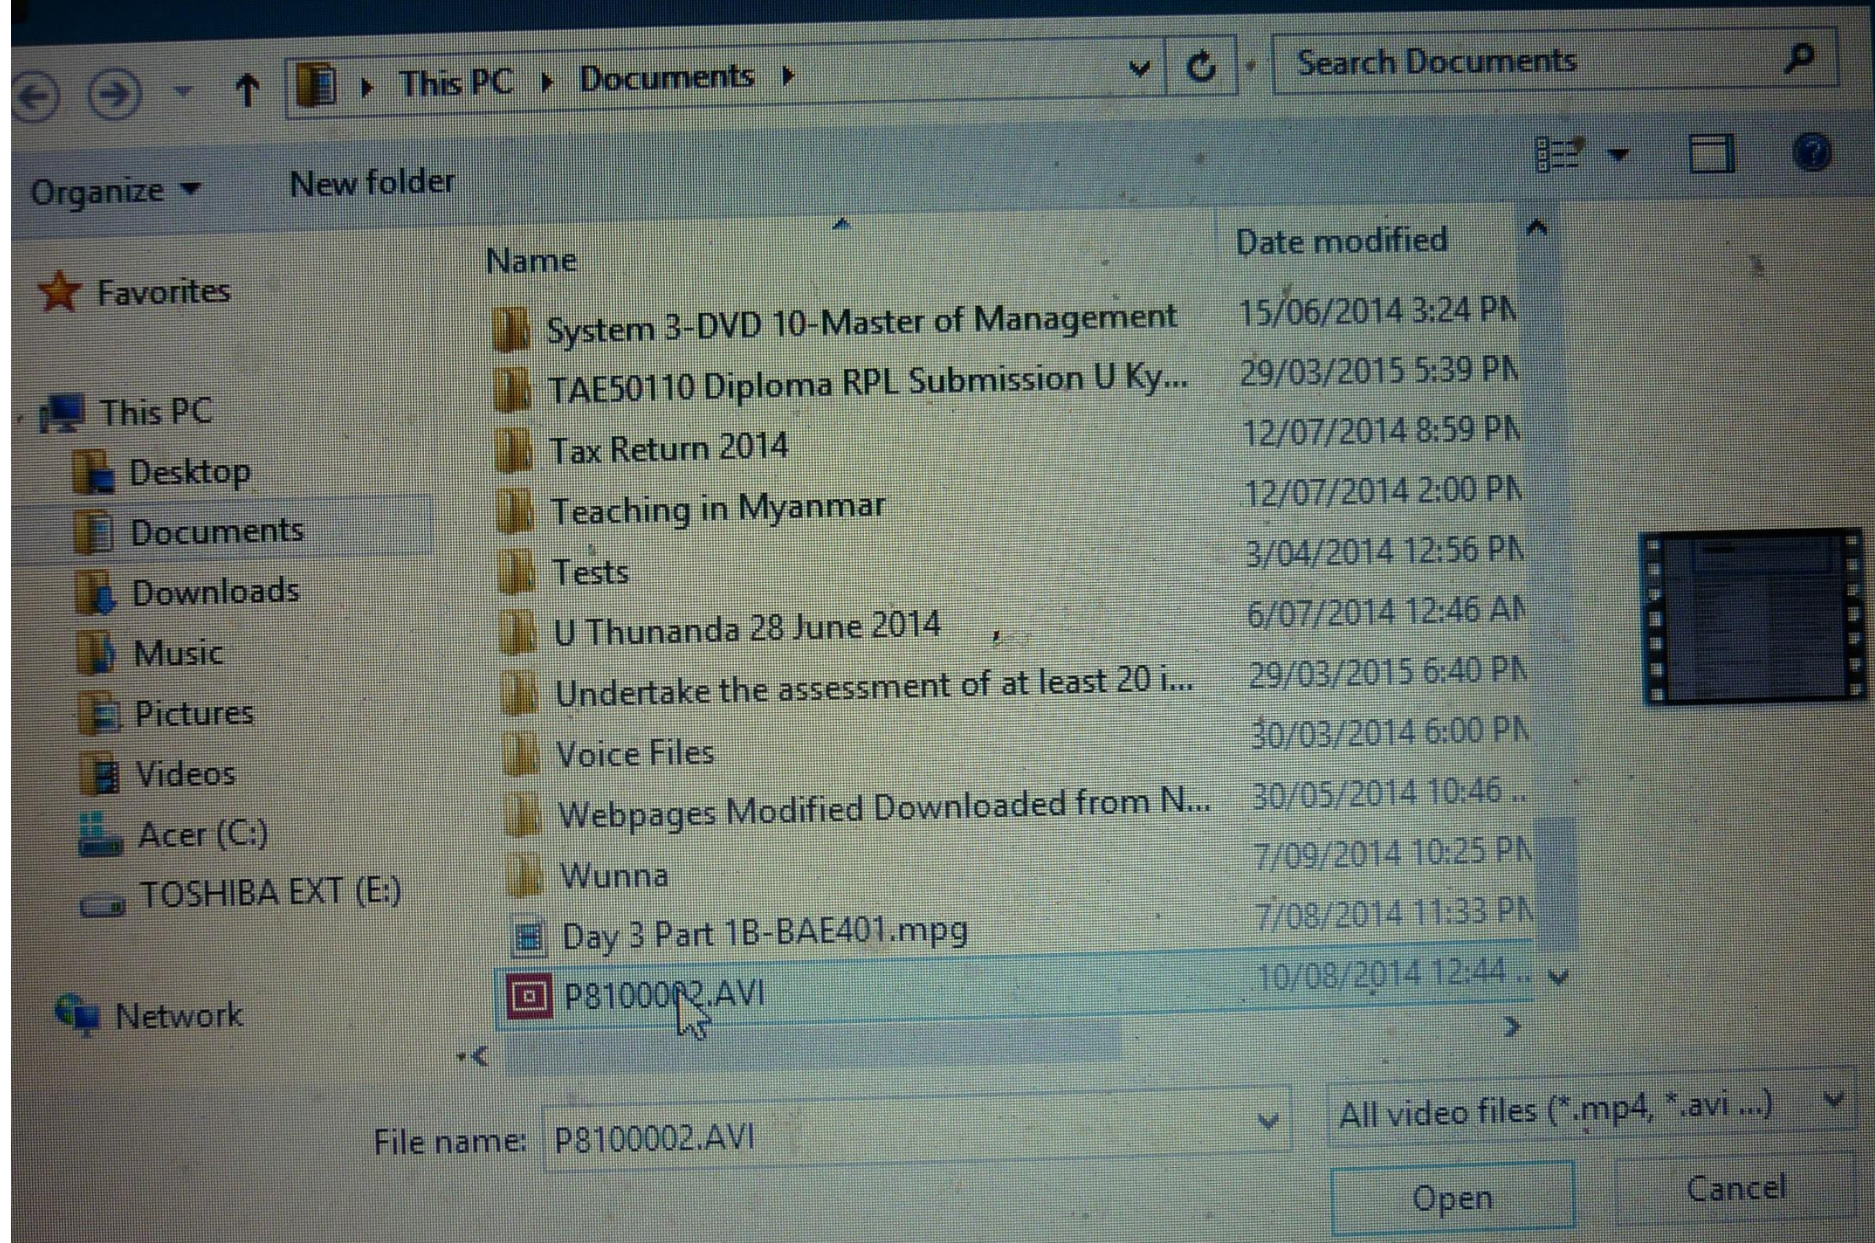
This PC ▸ Documents ▸

Search Documents

Organize ▾ New folder

Favorites

This PC

Desktop

Documents

Downloads

Music

Pictures

Videos

Acer (C:)

TOSHIBA EXT (E:)

Network

| Name | Date modified |
|---|---|
| System 3-DVD 10-Master of Management | 15/06/2014 3:24 PN |
| TAE50110 Diploma RPL Submission U Ky... | 29/03/2015 5:39 PN |
| Tax Return 2014 | 12/07/2014 8:59 PN |
| Teaching in Myanmar | 12/07/2014 2:00 PN |
| Tests | 3/04/2014 12:56 PN |
| U Thunanda 28 June 2014 | 6/07/2014 12:46 AN |
| Undertake the assessment of at least 20 i... | 29/03/2015 6:40 PN |
| Voice Files | 30/03/2014 6:00 PN |
| Webpages Modified Downloaded from N... | 30/05/2014 10:46 .. |
| Wunna | 7/09/2014 10:25 PN |
| Day 3 Part 1B-BAE401.mpg | 7/08/2014 11:33 PN |
| P81000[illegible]2.AVI | 10/08/2014 12:44 .. |

File name: P8100002.AVI

All video files (*.mp4, *.avi ...)

Open

Cancel